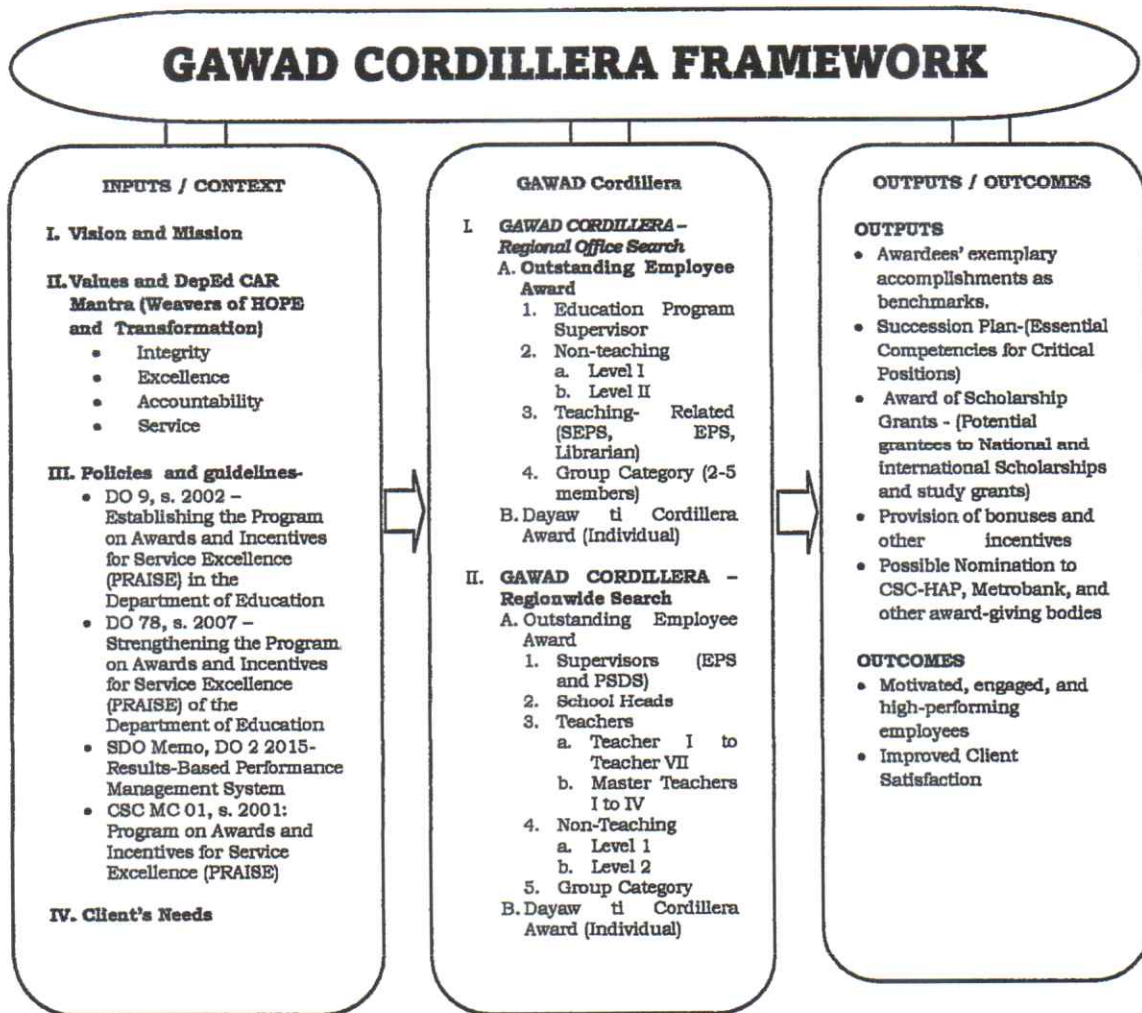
GAWAD CORDILLERA FRAMEWORK

INPUTS / CONTEXT

I. Vision and Mission

II. Values and DepEd CAR Mantra (Weavers of HOPE and Transformation)
• Integrity
• Excellence
• Accountability
• Service

III. Policies and guidelines-
• DO 9, s. 2002 – Establishing the Program on Awards and Incentives for Service Excellence (PRAISE) in the Department of Education
• DO 78, s. 2007 – Strengthening the Program on Awards and Incentives for Service Excellence (PRAISE) of the Department of Education
• SDO Memo, DO 2 2015- Results-Based Performance Management System
• CSC MC 01, s. 2001: Program on Awards and Incentives for Service Excellence (PRAISE)

IV. Client's Needs

GAWAD Cordillera

I. GAWAD CORDILLERA – Regional Office Search
A. Outstanding Employee Award
1. Education Program Supervisor
2. Non-teaching
a. Level I
b. Level II
3. Teaching- Related (SEPS, EPS, Librarian)
4. Group Category (2-5 members)
B. Dayaw ti Cordillera Award (Individual)

II. GAWAD CORDILLERA – Regionwide Search
A. Outstanding Employee Award
1. Supervisors (EPS and PSDS)
2. School Heads
3. Teachers
a. Teacher I to Teacher VII
b. Master Teachers I to IV
4. Non-Teaching
a. Level 1
b. Level 2
5. Group Category
B. Dayaw ti Cordillera Award (Individual)

OUTPUTS / OUTCOMES

OUTPUTS
• Awardees' exemplary accomplishments as benchmarks.
• Succession Plan-(Essential Competencies for Critical Positions)
• Award of Scholarship Grants - (Potential grantees to National and international Scholarships and study grants)
• Provision of bonuses and other incentives
• Possible Nomination to CSC-HAP, Metrobank, and other award-giving bodies

OUTCOMES
• Motivated, engaged, and high-performing employees
• Improved Client Satisfaction